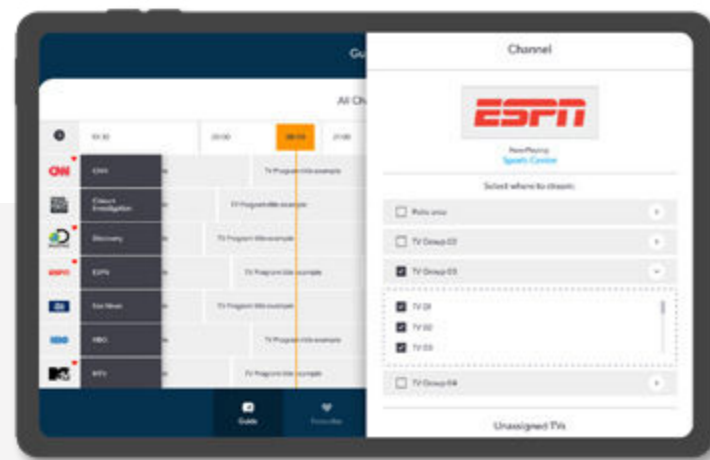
Gu

All Ch

19:30

20:00

20:00

21:00

CNN

CNN

TV Program title example

Closer Investigation

TV Program title example

Discovery

TV Program title example

ESPN

ESPN

TV Program title example

Fox News

TV Program title example

HBO

HBO

TV Program title example

MTV

TV Program title example

Guide

Favorites

Channel

ESPN

Now Playing

Sports Center

Select where to stream

Patio area

TV Group 02

TV Group 03

TV 01

TV 02

TV 03

TV Group 04

Unassigned TVs